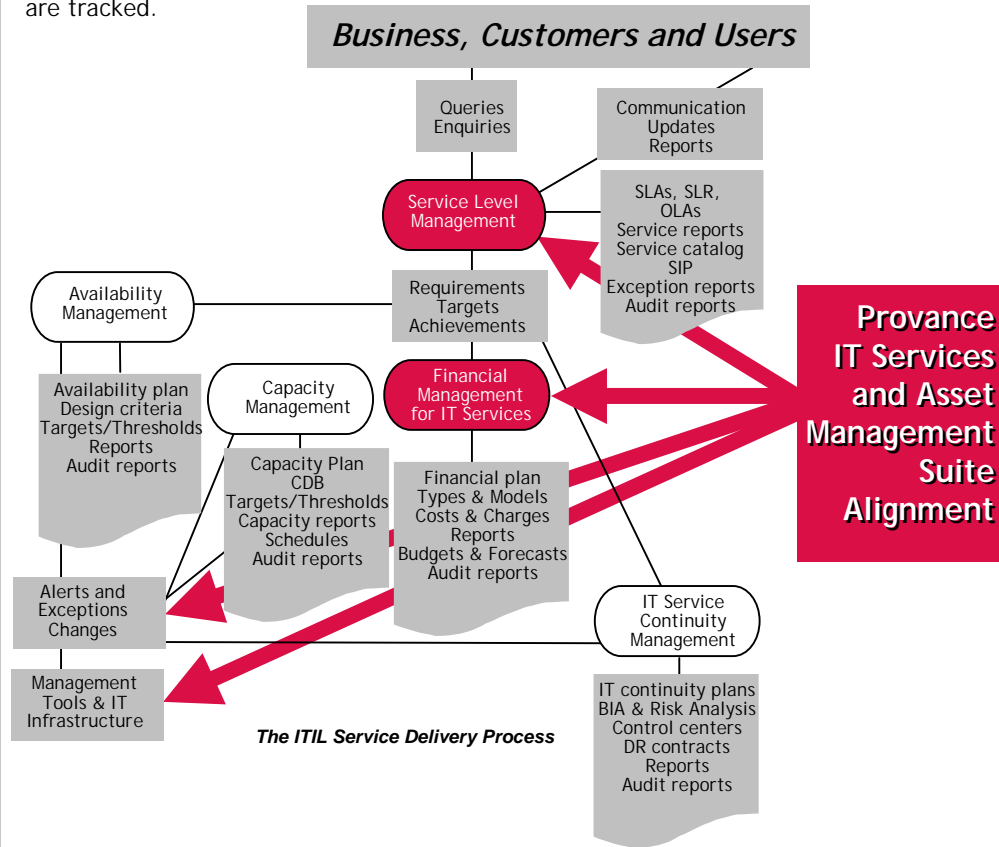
are tracked.

Business, Customers and Users

Queries
Enquiries

Communication
Updates
Reports

Service Level
Management

SLAs, SLR,
OLAs
Service reports
Service catalog
SIP
Exception reports
Audit reports

Availability
Management

Requirements
Targets
Achievements

Provance
IT Services
and Asset
Management
Suite
Alignment

Capacity
Management

Financial
Management
for IT Services

Availability plan
Design criteria
Targets/Thresholds
Reports
Audit reports

Capacity Plan
CDB
Targets/Thresholds
Capacity reports
Schedules
Audit reports

Financial plan
Types & Models
Costs & Charges
Reports
Budgets & Forecasts
Audit reports

Alerts and
Exceptions
Changes

IT Service
Continuity
Management

Management
Tools & IT
Infrastructure

IT continuity plans
BIA & Risk Analysis
Control centers
DR contracts
Reports
Audit reports

The ITIL Service Delivery Process